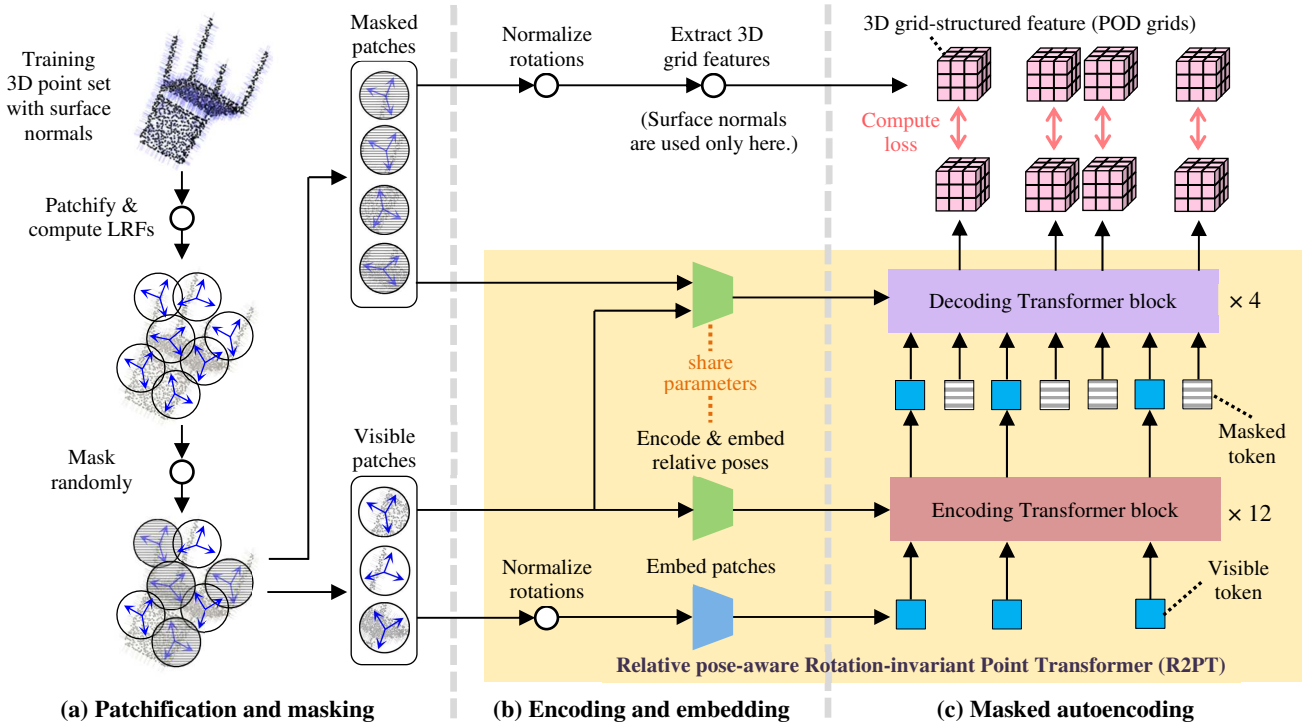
Training 3D point set with surface normals

Patchify & compute LRFs

Mask randomly

Masked patches

Visible patches

Normalize rotations

Extract 3D grid features

(Surface normals are used only here.)

3D grid-structured feature (POD grids)

Compute loss

Decoding Transformer block

$\times 4$

share parameters

Encode & embed relative poses

Masked token

Encoding Transformer block

$\times 12$

Normalize rotations

Embed patches

Visible token

Relative pose-aware Rotation-invariant Point Transformer (R2PT)

(a) Patchification and masking

(b) Encoding and embedding

(c) Masked autoencoding